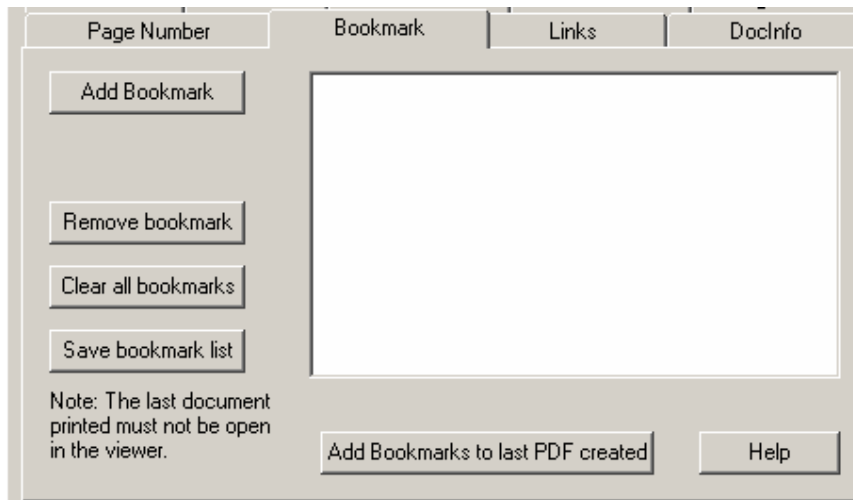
Page Number
Bookmark
Links
DocInfo

Add Bookmark

Remove bookmark

Clear all bookmarks

Save bookmark list

Note: The last document printed must not be open in the viewer.

Add Bookmarks to last PDF created

Help